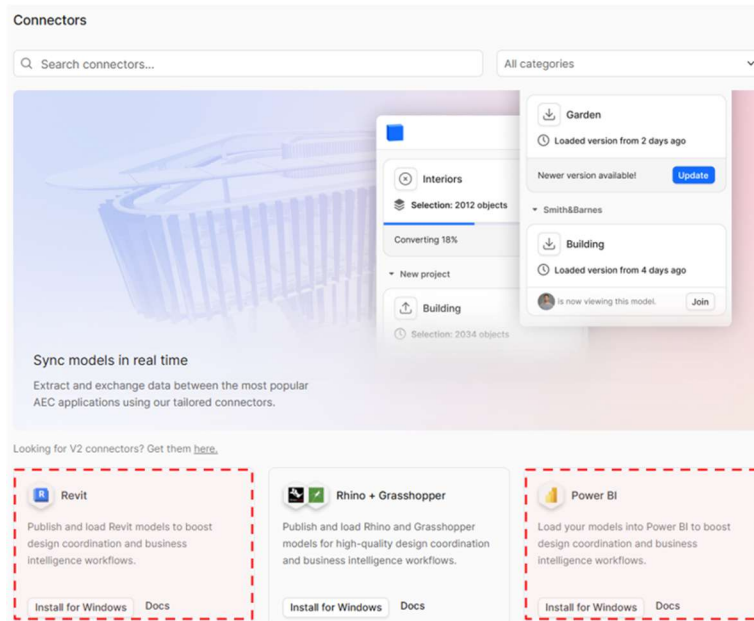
Connectors

Search connectors...

All categories

Garden
Loaded version from 2 days ago
Newer version available! Update

Interiors
Selection: 2012 objects
Converting 18%
New project
Building
Selection: 2034 objects

Smith&Barnes
Building
Loaded version from 4 days ago
is now viewing this model. Join

Sync models in real time

Extract and exchange data between the most popular AEC applications using our tailored connectors.

Looking for V2 connectors? Get them here.

Revit
Publish and load Revit models to boost design coordination and business intelligence workflows.
Install for Windows Docs

Rhino + Grasshopper
Publish and load Rhino and Grasshopper models for high-quality design coordination and business intelligence workflows.
Install for Windows Docs

Power BI
Load your models into Power BI to boost design coordination and business intelligence workflows.
Install for Windows Docs